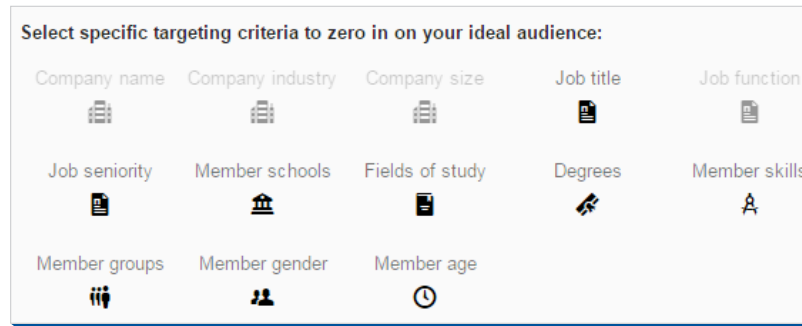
Select specific targeting criteria to zero in on your ideal audience:

Company name Company industry Company size Job title Job function

Job seniority Member schools Fields of study Degrees Member skills

Member groups Member gender Member age